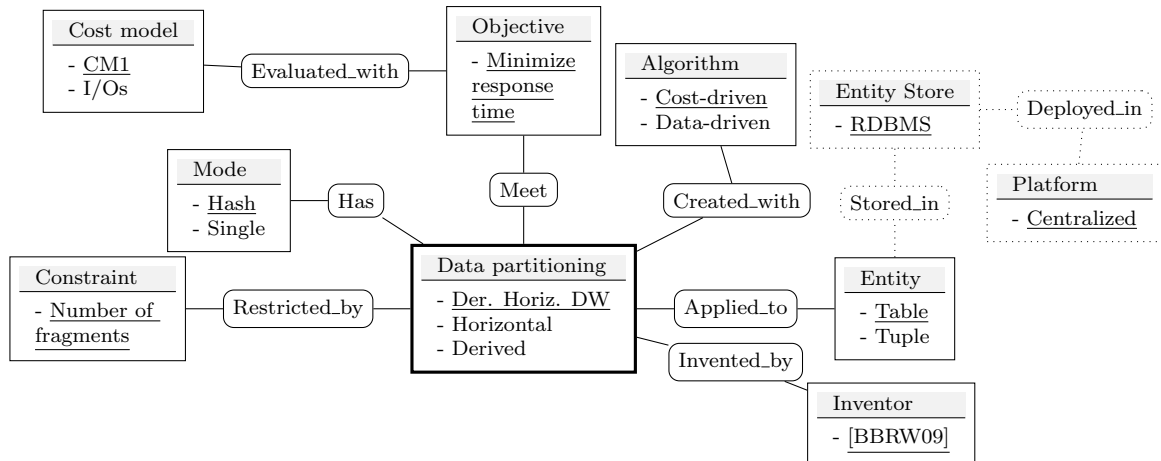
Cost model
- CM1
- I/Os

Evaluated_with

Objective
- Minimize response time

Algorithm
- Cost-driven
- Data-driven

Entity Store
- RDBMS

Deployed_in

Platform
- Centralized

Mode
- Hash
- Single

Has

Meet

Created_with

Stored_in

Constraint
- Number of fragments

Restricted_by

Data partitioning
- Der. Horiz. DW
- Horizontal
- Derived

Applied_to

Entity
- Table
- Tuple

Invented_by

Inventor
- [BBRW09]